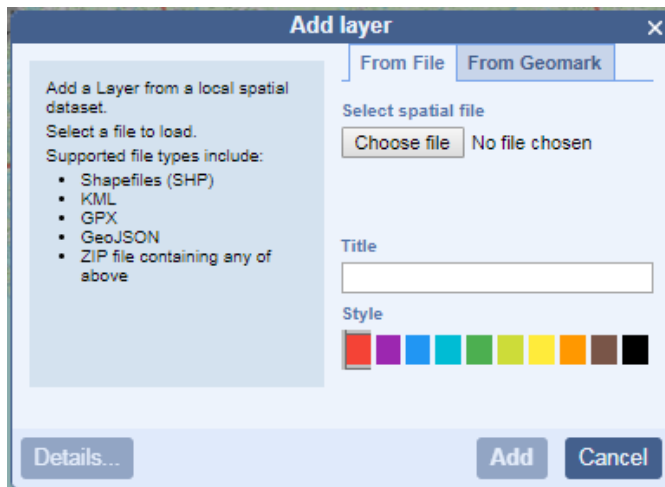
Add layer ×

Add a Layer from a local spatial dataset.

Select a file to load.

Supported file types include:

- Shapefiles (SHP)
- KML
- GPX
- GeoJSON
- ZIP file containing any of above

From File | From Geomark

Select spatial file

Choose file No file chosen

Title

Style

Details...

Add

Cancel